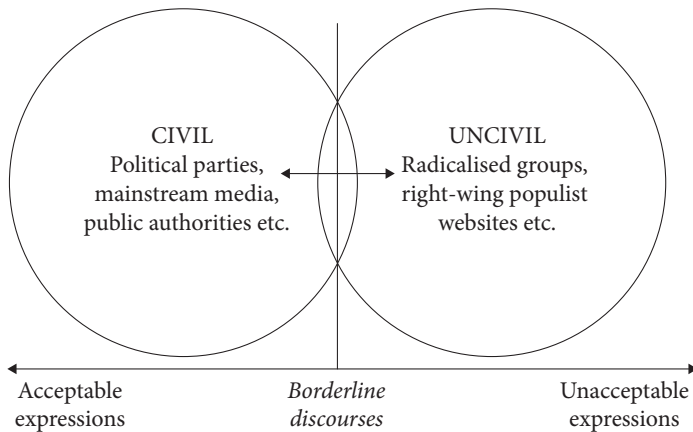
CIVIL
Political parties, mainstream media, public authorities etc.

UNCIVIL
Radicalised groups, right-wing populist websites etc.

Acceptable expressions

*Borderline discourses*

Unacceptable expressions